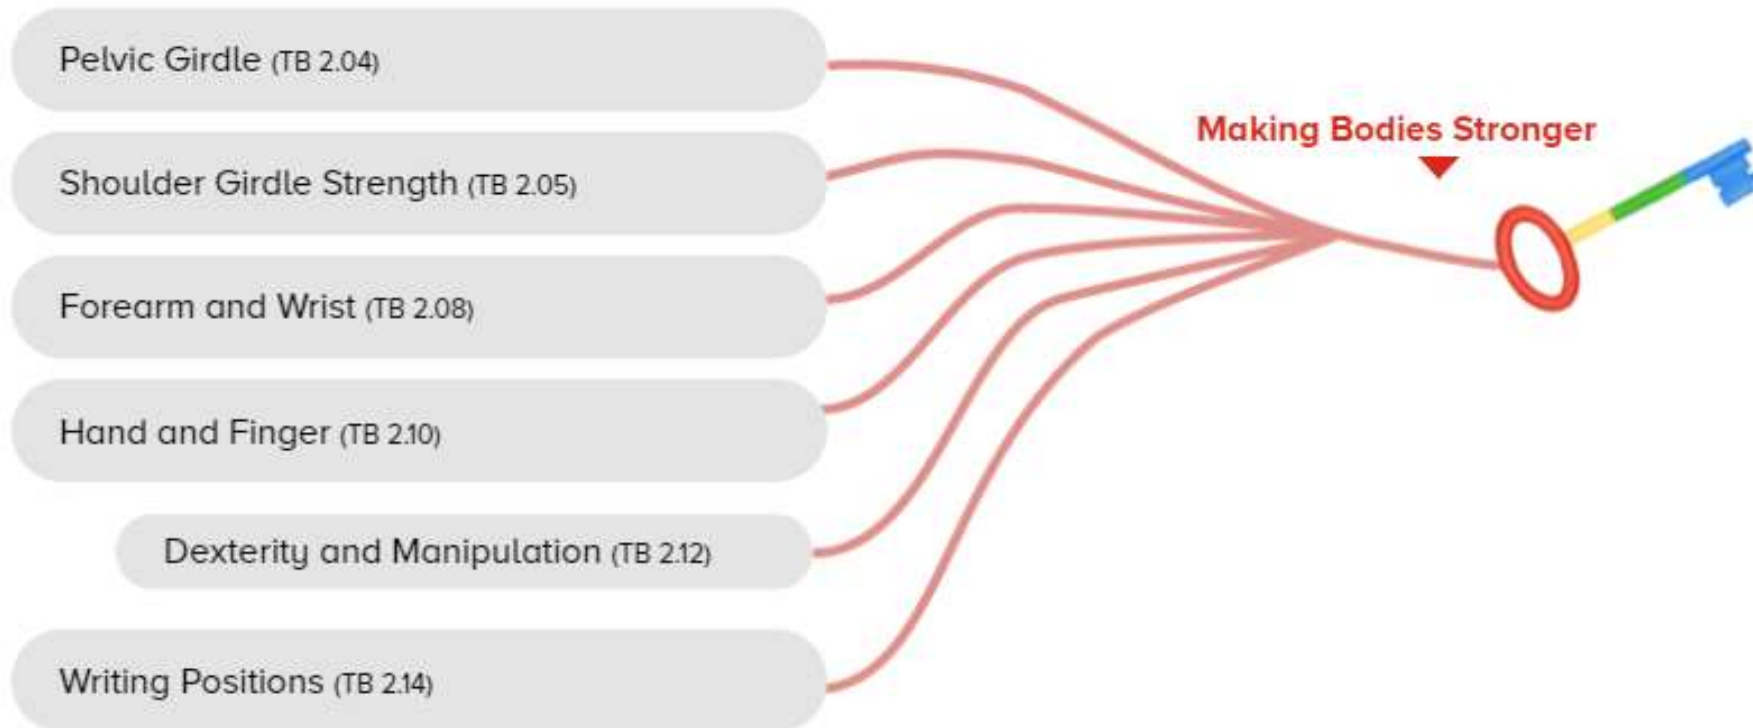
Pelvic Girdle (TB 2.04)

Shoulder Girdle Strength (TB 2.05)

Forearm and Wrist (TB 2.08)

Hand and Finger (TB 2.10)

Dexterity and Manipulation (TB 2.12)

Writing Positions (TB 2.14)

Making Bodies Stronger